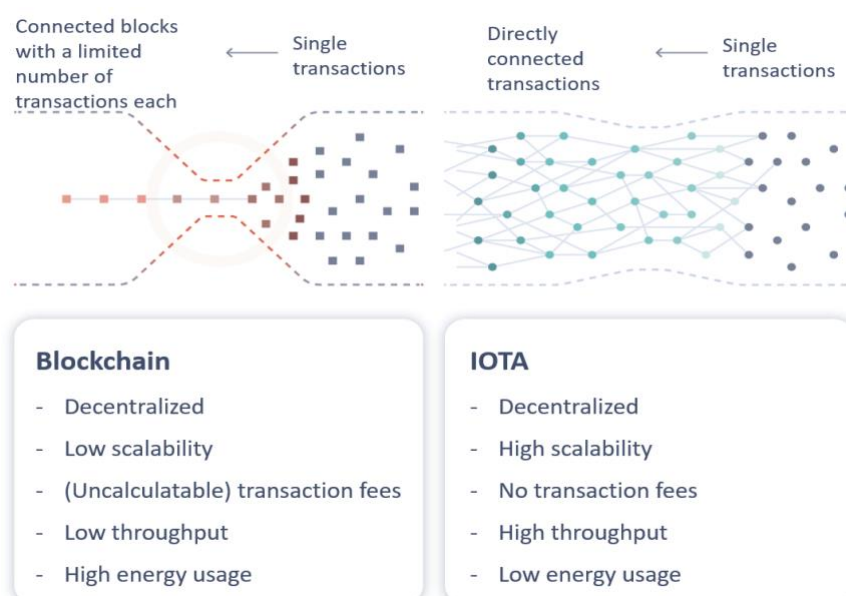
Connected blocks with a limited number of transactions each

Single transactions

Directly connected transactions

Single transactions

Blockchain

- Decentralized
- Low scalability
- (Uncalculatable) transaction fees
- Low throughput
- High energy usage

IOTA

- Decentralized
- High scalability
- No transaction fees
- High throughput
- Low energy usage